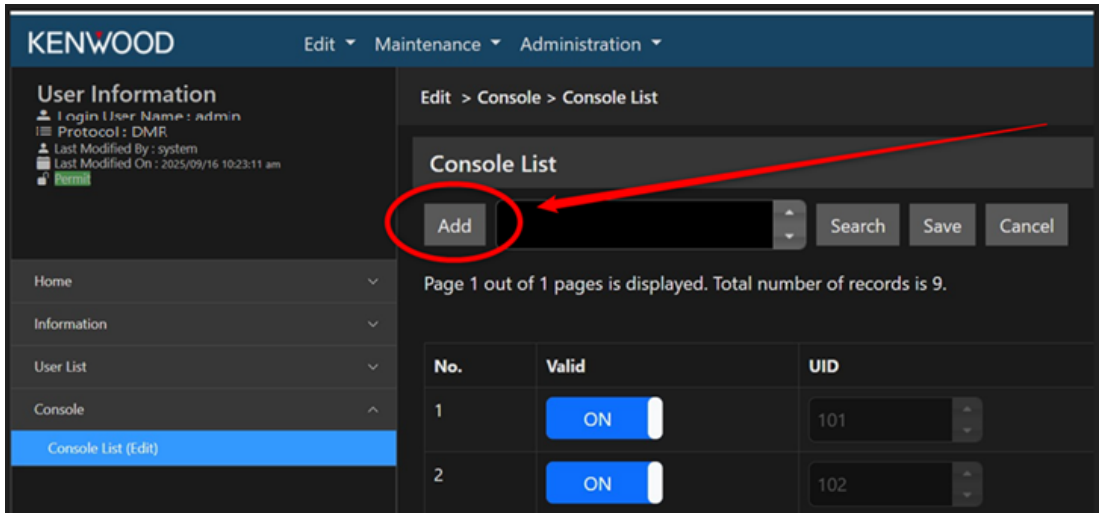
KENWOOD
Edit ▾ Maintenance ▾ Administration ▾

User Information
Login User Name : admin
Protocol : DMR
Last Modified By : system
Last Modified On : 2025/09/16 10:23:11 am
Permit

Home
Information
User List
Console
Console List (Edit)

Edit > Console > Console List

Console List

Add
Search Save Cancel

Page 1 out of 1 pages is displayed. Total number of records is 9.

| No. | Valid | UID |
|---|---|---|
| 1 | ON | 101 |
| 2 | ON | 102 |